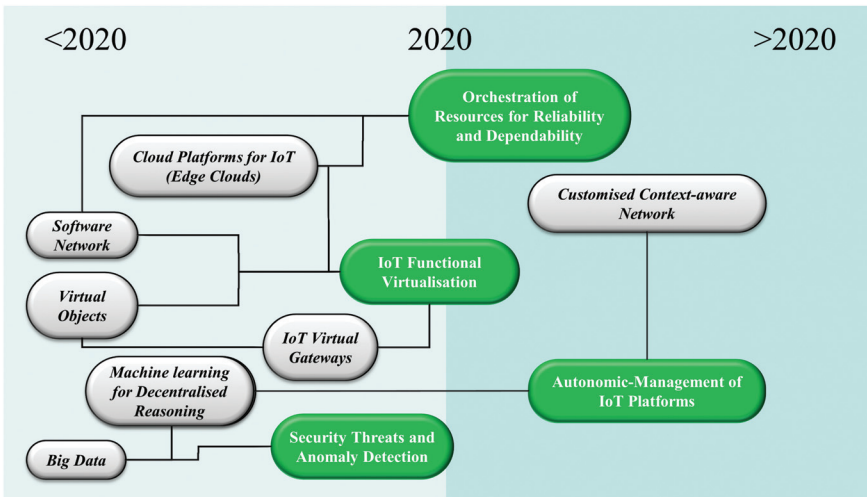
<2020

2020

>2020

Orchestration of Resources for Reliability and Dependability

Cloud Platforms for IoT (Edge Clouds)

Customised Context-aware Network

Software Network

IoT Functional Virtualisation

Virtual Objects

IoT Virtual Gateways

Machine learning for Decentralised Reasoning

Autonomic-Management of IoT Platforms

Big Data

Security Threats and Anomaly Detection